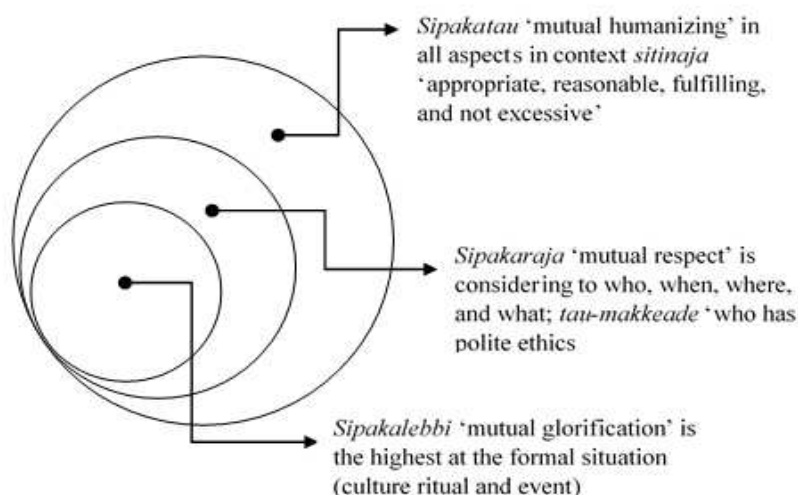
Sipakatau 'mutual humanizing' in all aspects in context sitinaja 'appropriate, reasonable, fulfilling, and not excessive'

Sipakaraja 'mutual respect' is considering to who, when, where, and what; tau-makkeade 'who has polite ethics

Sipakalebbi 'mutual glorification' is the highest at the formal situation (culture ritual and event)